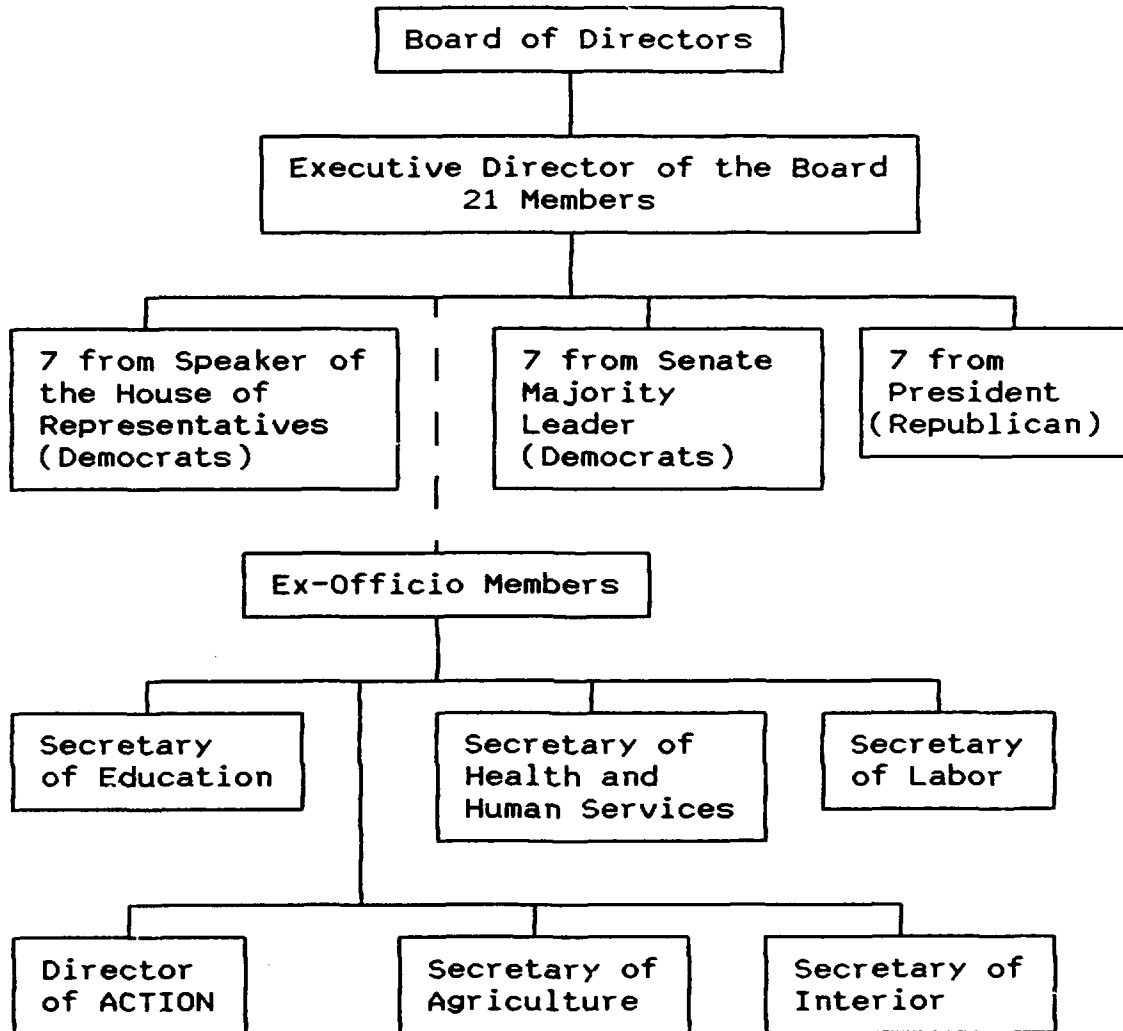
Board of Directors

Executive Director of the Board
21 Members

7 from Speaker of the House of Representatives (Democrats)

7 from Senate Majority Leader (Democrats)

7 from President (Republican)

Ex-Officio Members

Secretary of Education

Secretary of Health and Human Services

Secretary of Labor

Director of ACTION

Secretary of Agriculture

Secretary of Interior